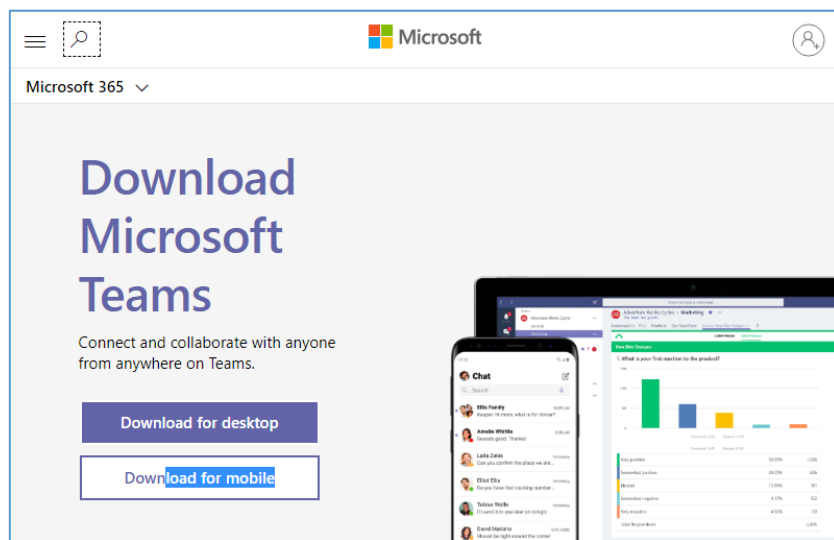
Microsoft

Microsoft 365

Download Microsoft Teams

Connect and collaborate with anyone from anywhere on Teams.

Download for desktop

Download for mobile

Chat

Search

Ellis Fuerdy

Amelie Whittle

Leila Zavala

Elliot Ellis

Tobias Wolfe

David Mariano

1. What is your first reaction to the product?